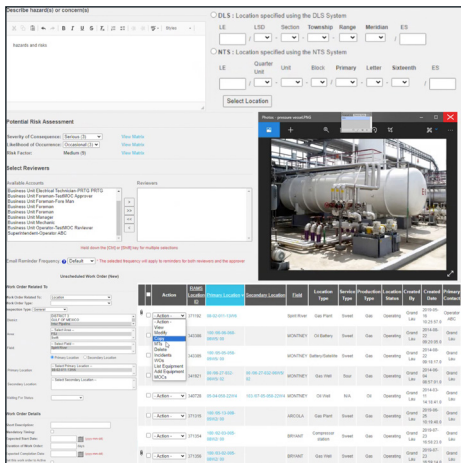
Describe hazard(s) or concern(s)

B I U S Styles

hazards and risks

DLS : Location specified using the DLS System

LE LSD Section Township Range Meridian ES

NTS : Location specified using the NTS System

LE Quarter Unit Unit Block Primary Letter Sixteenth ES

Select Location

Potential Risk Assessment

Severity of Consequence: Serious (3) View Matrix
Likelihood of Occurrence: Occasional (3) View Matrix
Risk Factor: Medium (9) View Matrix

Select Reviewers

Available Accounts: Reviewers

Business Unit Electrical Technician-PRTG PRTG
Business Unit Foreman-TestMOC Approver
Business Unit Foreman-Fore Main
Business Unit Foreman
Business Unit Foreman
Business Unit Manager
Business Unit Mechanic
Business Unit Operator-TestMOC Reviewer
Superintendent-Operator ABC

Hold down the (Ctrl) or (Shift) key for multiple selections

Email Reminder Frequency: Default The selected frequency will apply to reminders for both reviewers and the approver.

Unscheduled Work Order (New)

Photos - pressure vessel.PNG

Work Order Related To

| | Action | RAMS Location ID | Primary Location | Secondary Location | Field | Location Type | Service Type | Production Type | Location Status | Created Date | Primary Contact |
|---|---|---|---|---|---|---|---|---|---|---|---|
| | Action | 271192 | | | Spirit River | Gas Plant | Sweet | Gas | Operating | Grand Liav | Operator ABC |
| | Action | 343399 | | | MONTNEY | Oil Battery | Sweet | Oil | Operating | Grand Liav | Grand Liav |
| | Action | 343389 | | | MONTNEY | Battery/Satellite | Sweet | Gas | Operating | Grand Liav | Grand Liav |
| | Action | 347871 | | | MONTNEY | Gas Well | Sour | Gas | Operating | Grand Liav | Grand Liav |
| | Action | 348708 | | | MONTNEY | Oil Well | N/A | Oil | Operating | Grand Liav | Grand Liav |
| | Action | 271319 | | | ARCOLA | Gas Plant | Sweet | Gas | Operating | Grand Liav | Grand Liav |
| | Action | 271334 | | | BRYANT | Compressor Station | Sweet | Gas | Operating | Grand Liav | Grand Liav |
| | Action | 271259 | | | BRYANT | Gas Plant | Sweet | Gas | Operating | Grand Liav | Grand Liav |

- Action -
View
Modify
Copy
WTs
Delete
Incidents
WOs
List Equipment
Add Equipment
MOCs

Work Order Details